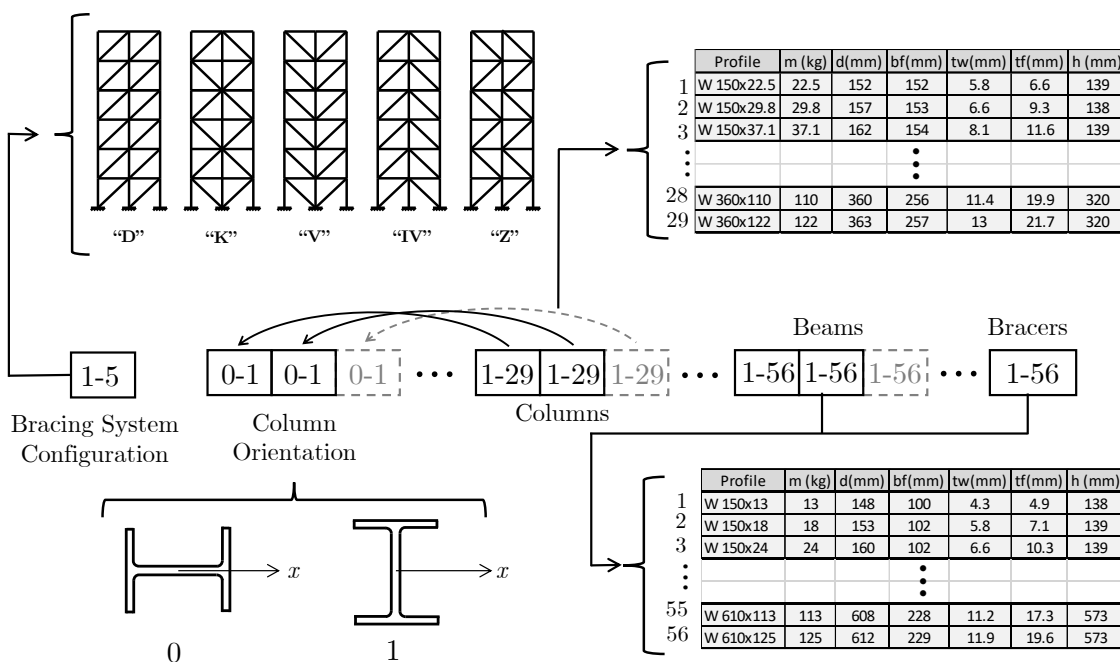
"D" "K" "V" "IV" "Z"

| | Profile | m (kg) | d(mm) | bf(mm) | tw(mm) | tf(mm) | h (mm) |
|---|---|---|---|---|---|---|---|
| 1 | W 150x22.5 | 22.5 | 152 | 152 | 5.8 | 6.6 | 139 |
| 2 | W 150x29.8 | 29.8 | 157 | 153 | 6.6 | 9.3 | 138 |
| 3 | W 150x37.1 | 37.1 | 162 | 154 | 8.1 | 11.6 | 139 |
| ⋮ | | | | ⋮ | | | |
| 28 | W 360x110 | 110 | 360 | 256 | 11.4 | 19.9 | 320 |
| 29 | W 360x122 | 122 | 363 | 257 | 13 | 21.7 | 320 |

Beams Bracers

1-5 0-1 0-1 0-1 ⋯ 1-29 1-29 1-29 ⋯ 1-56 1-56 1-56 ⋯ 1-56

Bracing System Configuration

Column Orientation

Columns

| | Profile | m (kg) | d(mm) | bf(mm) | tw(mm) | tf(mm) | h (mm) |
|---|---|---|---|---|---|---|---|
| 1 | W 150x13 | 13 | 148 | 100 | 4.3 | 4.9 | 138 |
| 2 | W 150x18 | 18 | 153 | 102 | 5.8 | 7.1 | 139 |
| 3 | W 150x24 | 24 | 160 | 102 | 6.6 | 10.3 | 139 |
| ⋮ | | | | ⋮ | | | |
| 55 | W 610x113 | 113 | 608 | 228 | 11.2 | 17.3 | 573 |
| 56 | W 610x125 | 125 | 612 | 229 | 11.9 | 19.6 | 573 |

$x$ $x$

0 1